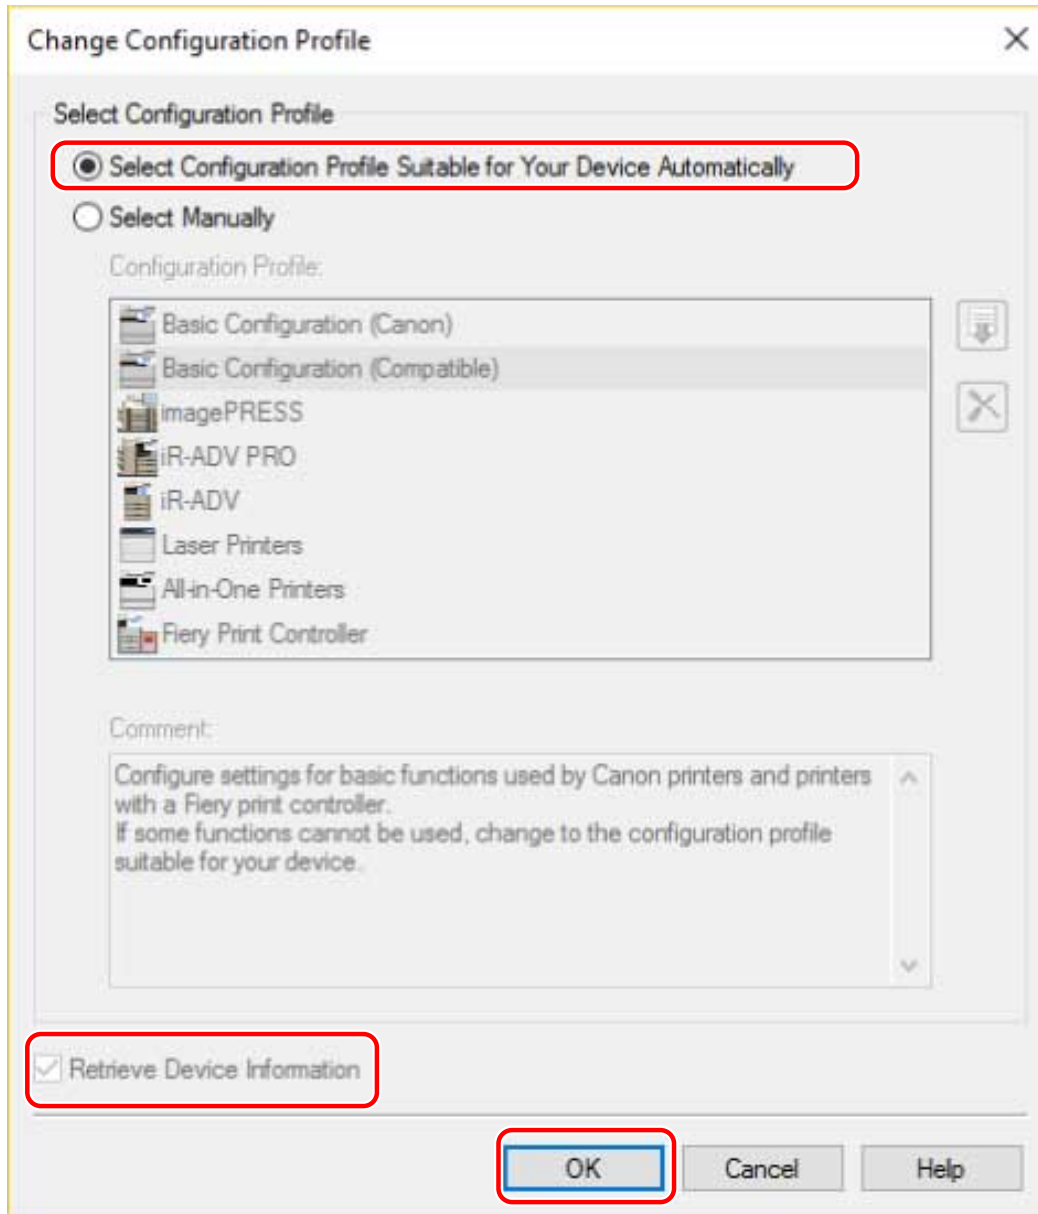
Change Configuration Profile

Select Configuration Profile

Select Configuration Profile Suitable for Your Device Automatically

Select Manually

Configuration Profile:

Basic Configuration (Canon)
Basic Configuration (Compatible)
imagePRESS
iR-ADV PRO
iR-ADV
Laser Printers
All-in-One Printers
Fiery Print Controller

Comment:

Configure settings for basic functions used by Canon printers and printers with a Fiery print controller.
If some functions cannot be used, change to the configuration profile suitable for your device.

Retrieve Device Information

OK Cancel Help